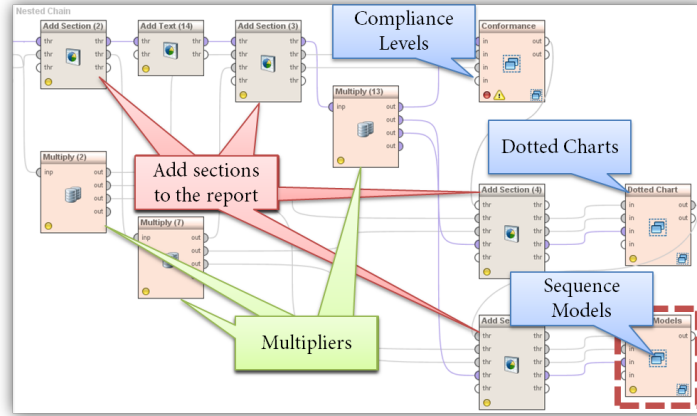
Nested Chain

Add Section (2)
thr thr
thr thr
thr thr

Add Text (14)
thr thr
thr thr

Add Section (3)
thr thr
thr thr
thr thr

Compliance Levels

Conformance
in out
in out
in
in

Multiply (13)
inp out
out
out
out

Multiply (2)
inp out
out
out
out

Add sections to the report

Dotted Charts

Add Section (4)
thr thr
thr thr
thr thr
thr thr
thr thr

Dotted Chart
in out
in out
in
in

Multiply (7)
inp out
out
out

Sequence Models

Multipliers

Add Se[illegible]
thr thr
thr thr
thr thr
thr thr
thr thr

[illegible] Models
in out
in
in
in